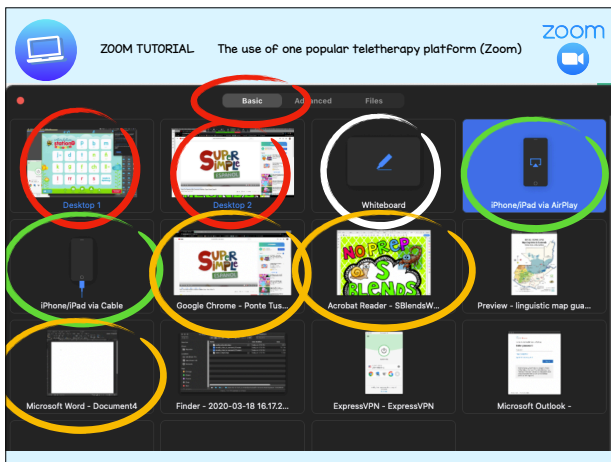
ZOOM TUTORIAL The use of one popular teletherapy platform (Zoom)

zoom

Basic Advanced Files

Desktop 1

Desktop 2

Whiteboard

iPhone/iPad via AirPlay

iPhone/iPad via Cable

Google Chrome - Ponte Tus...

Acrobat Reader - SBlendsW...

Preview - linguistic map gua...

Microsoft Word - Document4

Finder - 2020-03-18 16.17.2...

ExpressVPN - ExpressVPN

Microsoft Outlook -